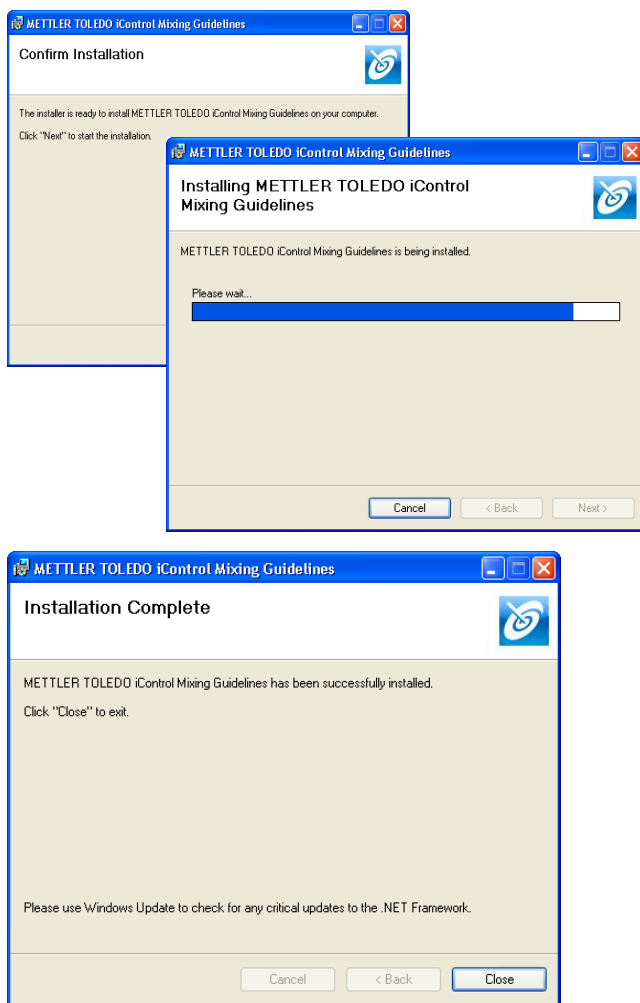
METTLER TOLEDO iControl Mixing Guidelines

Confirm Installation

The installer is ready to install METTLER TOLEDO iControl Mixing Guidelines on your computer.

Click "Next" to start the installation.

METTLER TOLEDO iControl Mixing Guidelines

Installing METTLER TOLEDO iControl Mixing Guidelines

METTLER TOLEDO iControl Mixing Guidelines is being installed.

Please wait...

Cancel
< Back
Next >

METTLER TOLEDO iControl Mixing Guidelines

Installation Complete

METTLER TOLEDO iControl Mixing Guidelines has been successfully installed.

Click "Close" to exit.

Please use Windows Update to check for any critical updates to the .NET Framework.

Cancel
< Back
Close